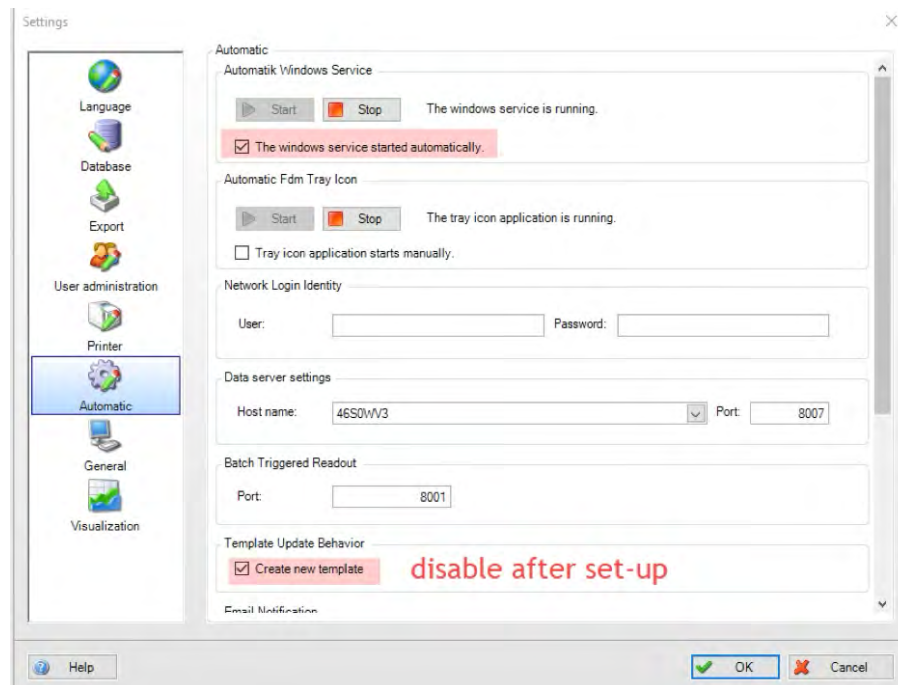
Settings

Language
Database
Export
User administration
Printer
Automatic
General
Visualization

Automatic

Automatik Windows Service
Start Stop The windows service is running.
☑ The windows service started automatically.

Automatic Fdm Tray Icon
Start Stop The tray icon application is running.
☐ Tray icon application starts manually.

Network Login Identity
User: Password:

Data server settings
Host name: 46S0WV3 Port: 8007

Batch Triggered Readout
Port: 8001

Template Update Behavior
☑ Create new template disable after set-up

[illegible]

Help OK Cancel